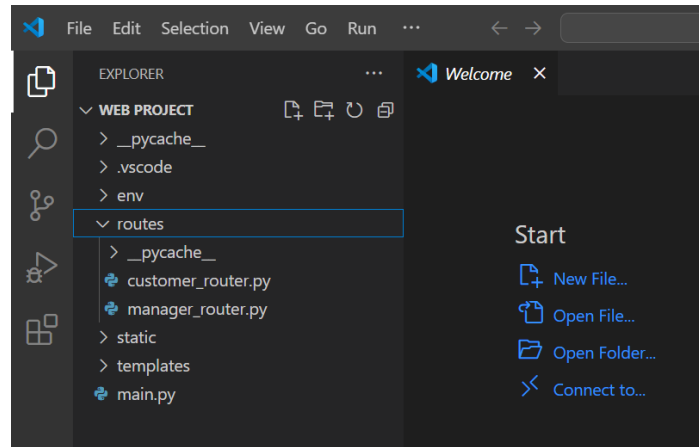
File Edit Selection View Go Run ···

EXPLORER ···

WEB PROJECT

__pycache__
.vscode
env
routes
__pycache__
customer_router.py
manager_router.py
static
templates
main.py

Welcome ×

Start

New File...
Open File...
Open Folder...
Connect to...